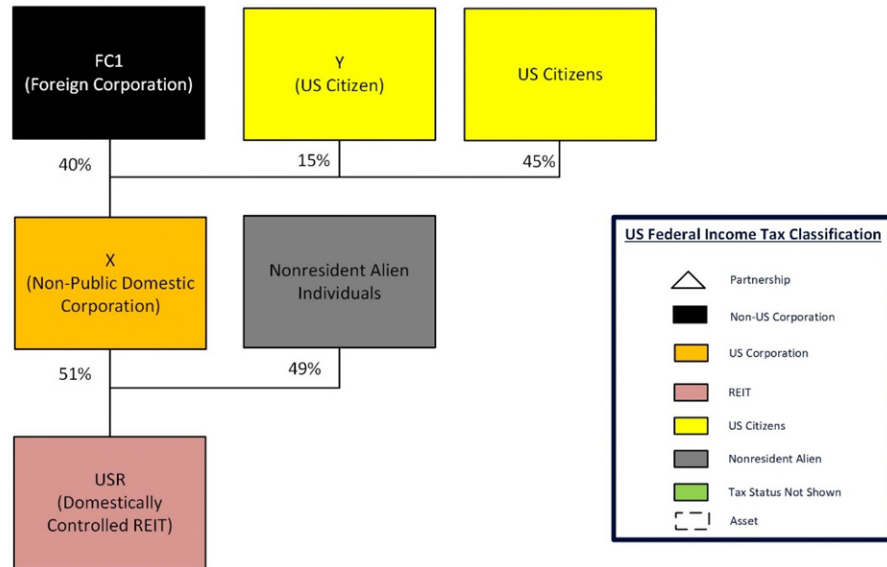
FC1
(Foreign Corporation)

Y
(US Citizen)

US Citizens

40%

15%

45%

X
(Non-Public Domestic Corporation)

Nonresident Alien Individuals

51%

49%

USR
(Domestically Controlled REIT)

US Federal Income Tax Classification

Partnership

Non-US Corporation

US Corporation

REIT

US Citizens

Nonresident Alien

Tax Status Not Shown

Asset